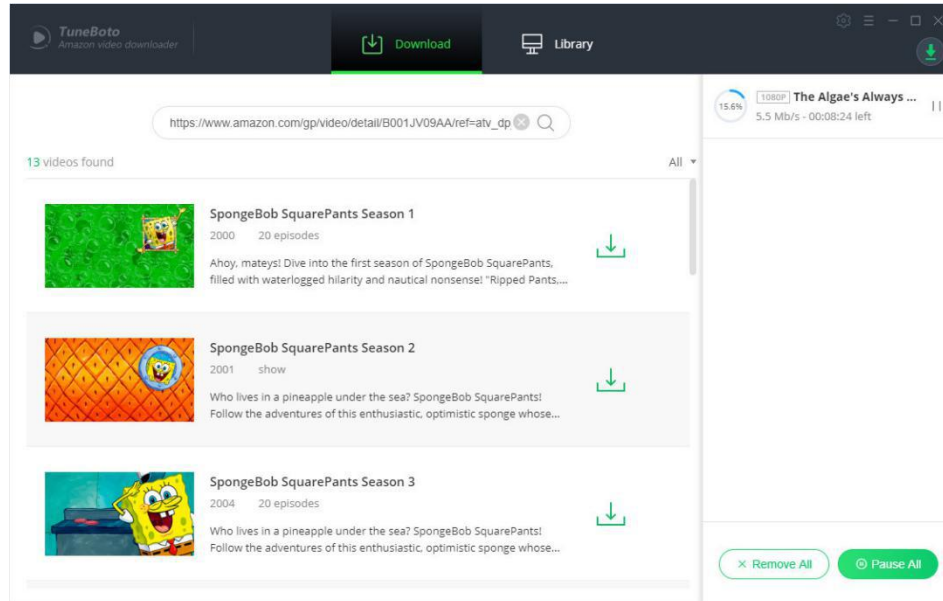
TuneBoto
Amazon video downloader

Download

Library

https://www.amazon.com/gp/video/detail/B001JV09AA/ref=atv_dp

13 videos found

All

SpongeBob SquarePants Season 1
2000 20 episodes
Ahoy, mateys! Dive into the first season of SpongeBob SquarePants, filled with waterlogged hilarity and nautical nonsense! "Ripped Pants,...

SpongeBob SquarePants Season 2
2001 show
Who lives in a pineapple under the sea? SpongeBob SquarePants! Follow the adventures of this enthusiastic, optimistic sponge whose...

SpongeBob SquarePants Season 3
2004 20 episodes
Who lives in a pineapple under the sea? SpongeBob SquarePants! Follow the adventures of this enthusiastic, optimistic sponge whose...

15.6%
1080P The Algae's Always ...
5.5 Mb/s - 00:08:24 left

Remove All

Pause All